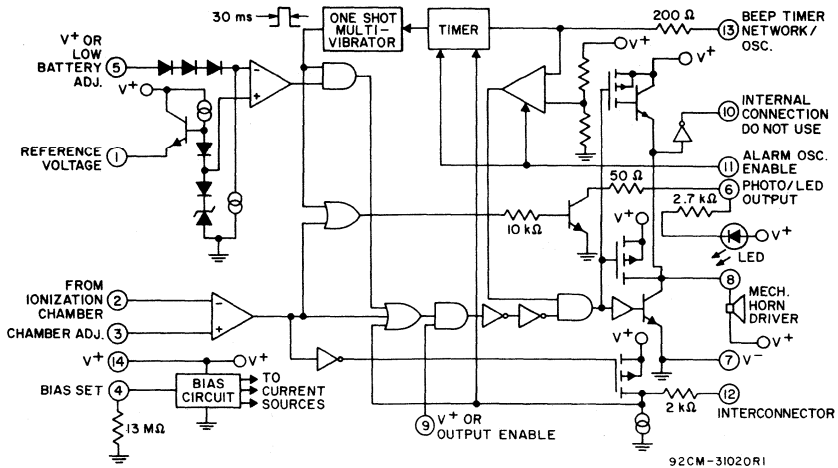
30 ms

ONE SHOT MULTI-VIBRATOR

TIMER

200 Ω

13 BEEP TIMER NETWORK/ OSC.

$V^+$

$V^+$

$V^+$ OR LOW BATTERY ADJ. 5

$V^+$

REFERENCE VOLTAGE 1

10 INTERNAL CONNECTION DO NOT USE

11 ALARM OSC. ENABLE

50 Ω

6 PHOTO/LED OUTPUT

2.7 kΩ

10 kΩ

$V^+$

$V^+$

LED

FROM IONIZATION 2 CHAMBER

CHAMBER ADJ. 3

8 MECH. HORN DRIVER

$V^+$

$V^+$

$V^+$ 14

$V^+$

7 $V^-$

BIAS SET 4

BIAS CIRCUIT

TO CURRENT SOURCES

2 kΩ

12 INTERCONNECTOR

13 MΩ

9 $V^+$ OR OUTPUT ENABLE

92CM-31020R1